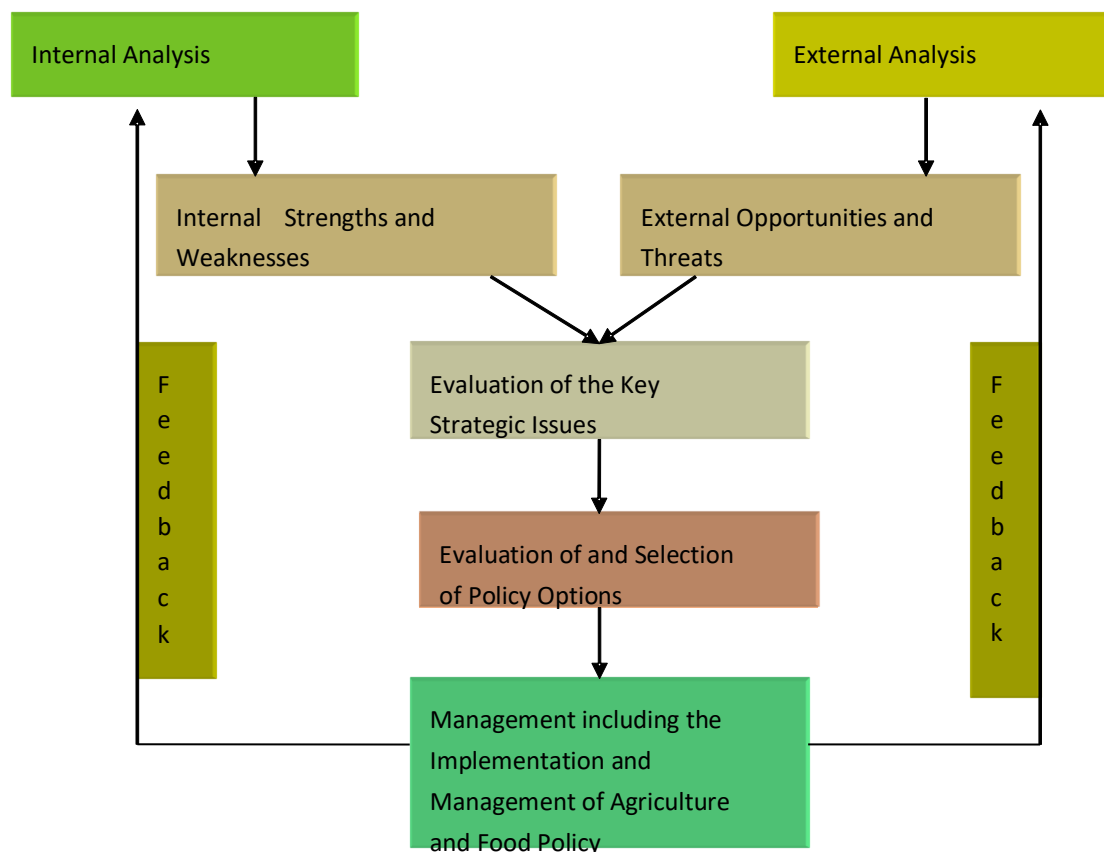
Internal Analysis

External Analysis

Internal Strengths and Weaknesses

External Opportunities and Threats

F
e
e
d
b
a
c
k

Evaluation of the Key Strategic Issues

F
e
e
d
b
a
c
k

Evaluation of and Selection of Policy Options

Management including the Implementation and Management of Agriculture and Food Policy